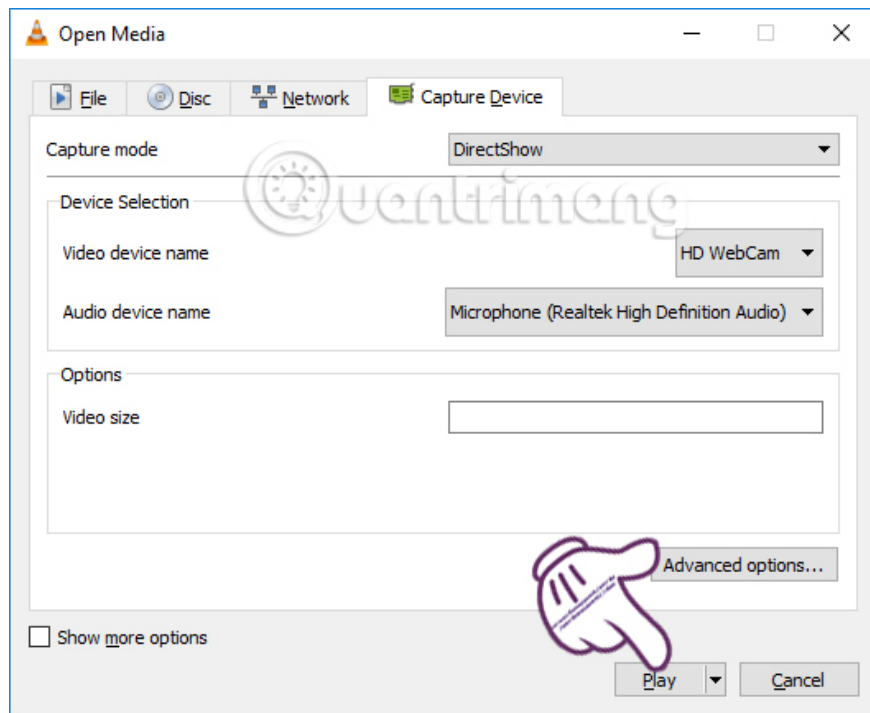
Open Media

File Disc Network Capture Device

Capture mode DirectShow

Quantrimang

Device Selection

Video device name HD WebCam

Audio device name Microphone (Realtek High Definition Audio)

Options

Video size

Advanced options...

Show more options

Play Cancel